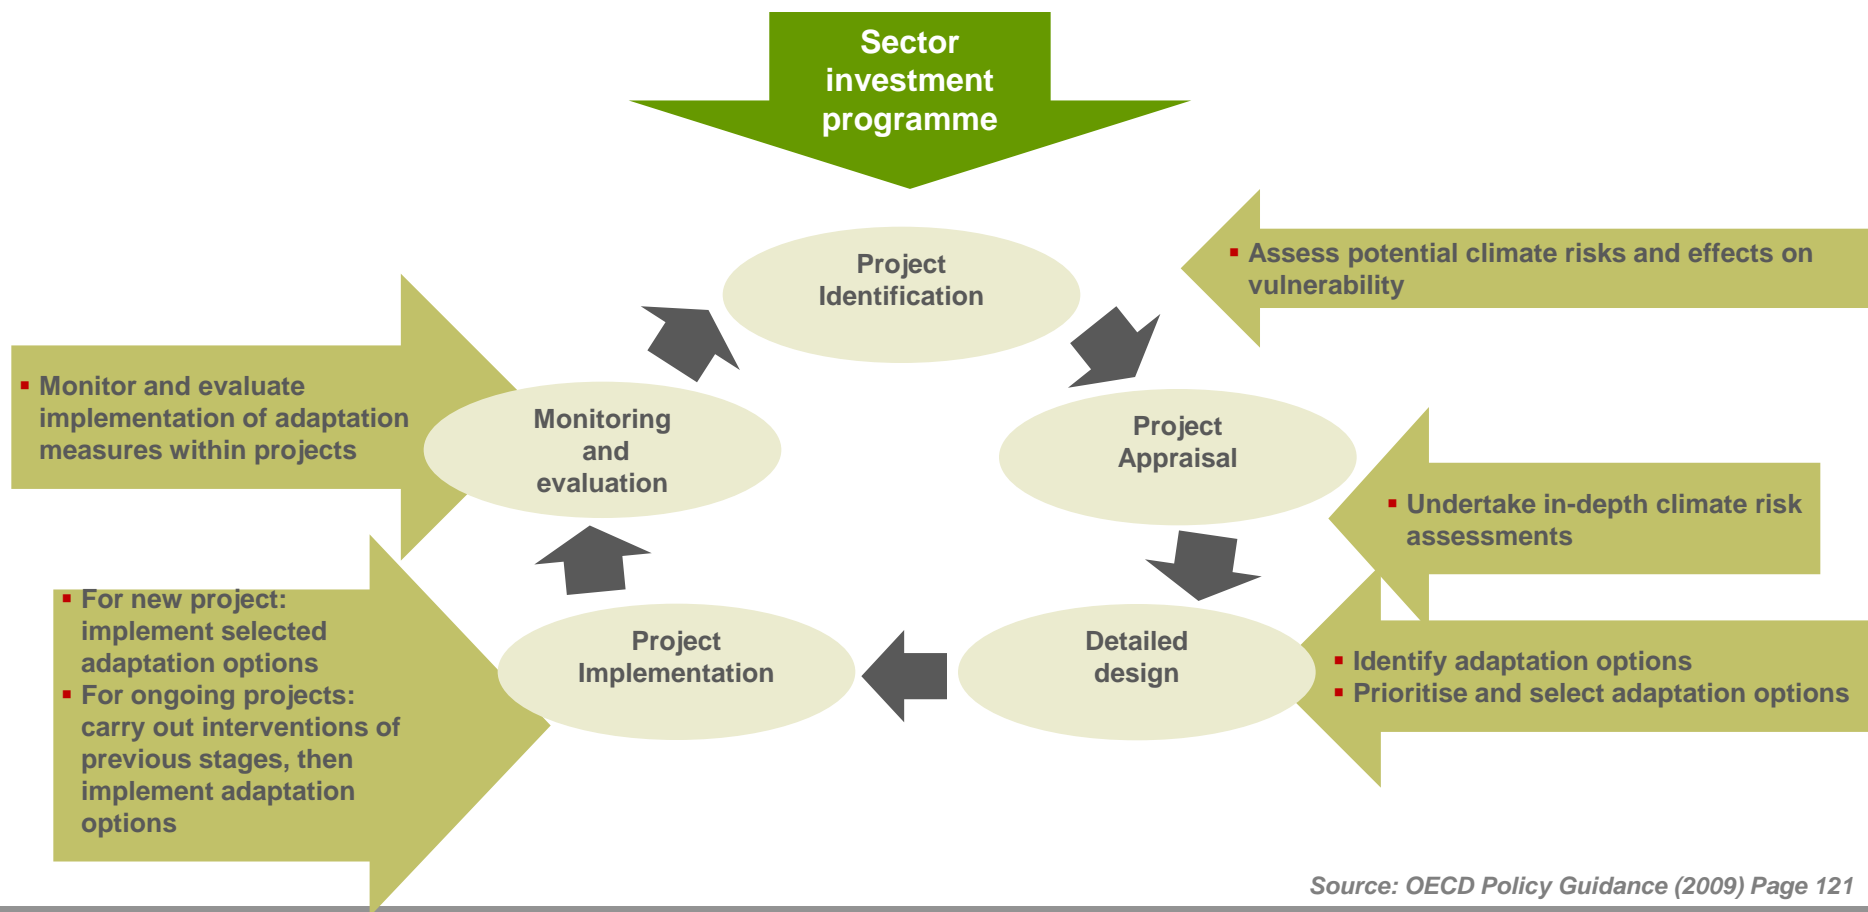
Sector investment programme

Project Identification

Assess potential climate risks and effects on vulnerability

Monitor and evaluate implementation of adaptation measures within projects

Monitoring and evaluation

Project Appraisal

Undertake in-depth climate risk assessments

For new project: implement selected adaptation options
For ongoing projects: carry out interventions of previous stages, then implement adaptation options

Project Implementation

Detailed design

Identify adaptation options
Prioritise and select adaptation options

Source: OECD Policy Guidance (2009) Page 121